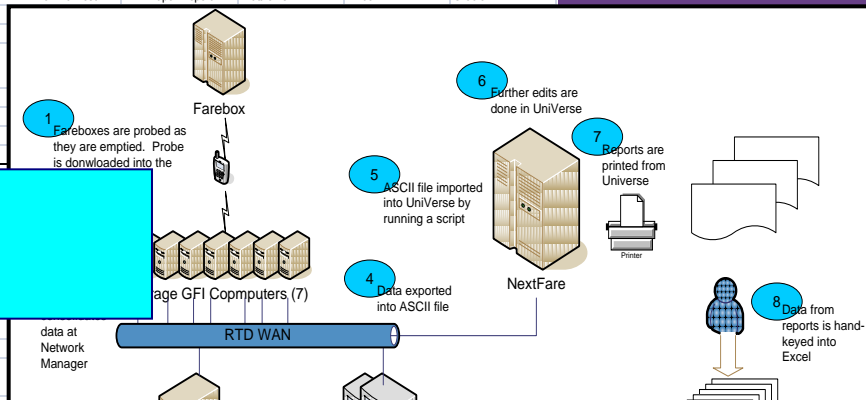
Farebox

1
Fareboxes are probed as they are emptied. Probe is donwloaded into the

age GFI Copmputers (7)

data at Network Manager

RTD WAN

6
Further edits are done in UniVerse

5
ASCII file imported into UniVerse by running a script

7
Reports are printed from Universe

Printer

4
Data exported into ASCII file

NextFare

8
Data from reports is hand-keyed into Excel